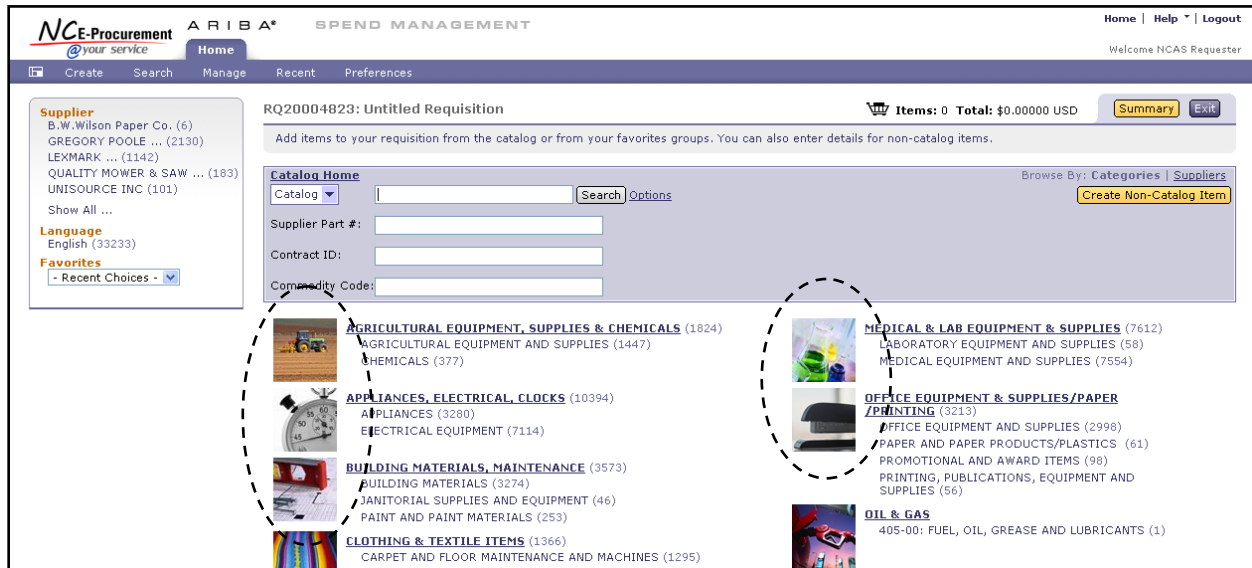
NC E-Procurement @your service ARIBA® SPEND MANAGEMENT

Home | Help | Logout

Welcome NCAS Requester

Home

Create Search Manage Recent Preferences

Supplier
B.W.Wilson Paper Co. (6)
GREGORY POOLE ... (2130)
LEXMARK ... (1142)
QUALITY MOWER & SAW ... (183)
UNISOURCE INC (101)
Show All ...

Language
English (33233)

Favorites
- Recent Choices -

RQ20004823: Untitled Requisition

Items: 0 Total: $0.00000 USD

Summary Exit

Add items to your requisition from the catalog or from your favorites groups. You can also enter details for non-catalog items.

Catalog Home

Browse By: Categories | Suppliers

Catalog Search Options

Create Non-Catalog Item

Supplier Part #:

Contract ID:

Commodity Code:

AGRICULTURAL EQUIPMENT, SUPPLIES & CHEMICALS (1824)
AGRICULTURAL EQUIPMENT AND SUPPLIES (1447)
CHEMICALS (377)

APPLIANCES, ELECTRICAL, CLOCKS (10394)
APPLIANCES (3280)
ELECTRICAL EQUIPMENT (7114)

BUILDING MATERIALS, MAINTENANCE (3573)
BUILDING MATERIALS (3274)
JANITORIAL SUPPLIES AND EQUIPMENT (46)
PAINT AND PAINT MATERIALS (253)

CLOTHING & TEXTILE ITEMS (1366)
CARPET AND FLOOR MAINTENANCE AND MACHINES (1295)

MEDICAL & LAB EQUIPMENT & SUPPLIES (7612)
LABORATORY EQUIPMENT AND SUPPLIES (58)
MEDICAL EQUIPMENT AND SUPPLIES (7554)

OFFICE EQUIPMENT & SUPPLIES/PAPER /PRINTING (3213)
OFFICE EQUIPMENT AND SUPPLIES (2998)
PAPER AND PAPER PRODUCTS/PLASTICS (61)
PROMOTIONAL AND AWARD ITEMS (98)
PRINTING, PUBLICATIONS, EQUIPMENT AND SUPPLIES (56)

OIL & GAS
405-00: FUEL, OIL, GREASE AND LUBRICANTS (1)